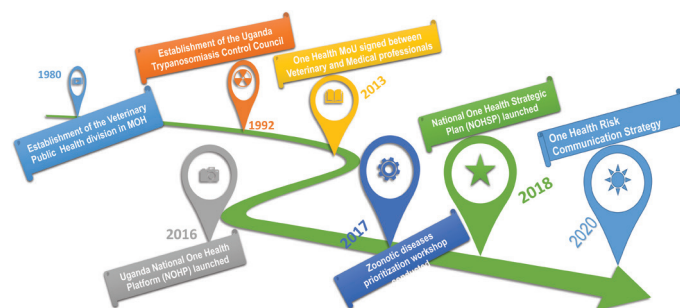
1980

Establishment of the Veterinary Public Health division in MOH

Establishment of the Uganda Trypanosomiasis Control Council

1992

One Health MoU signed between Veterinary and Medical professionals

2013

2016

Uganda National One Health Platform (NOHP) launched

2017

Zoonotic diseases prioritization workshop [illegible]

National One Health Strategic Plan (NOHSP) launched

2018

One Health Risk Communication Strategy

2020